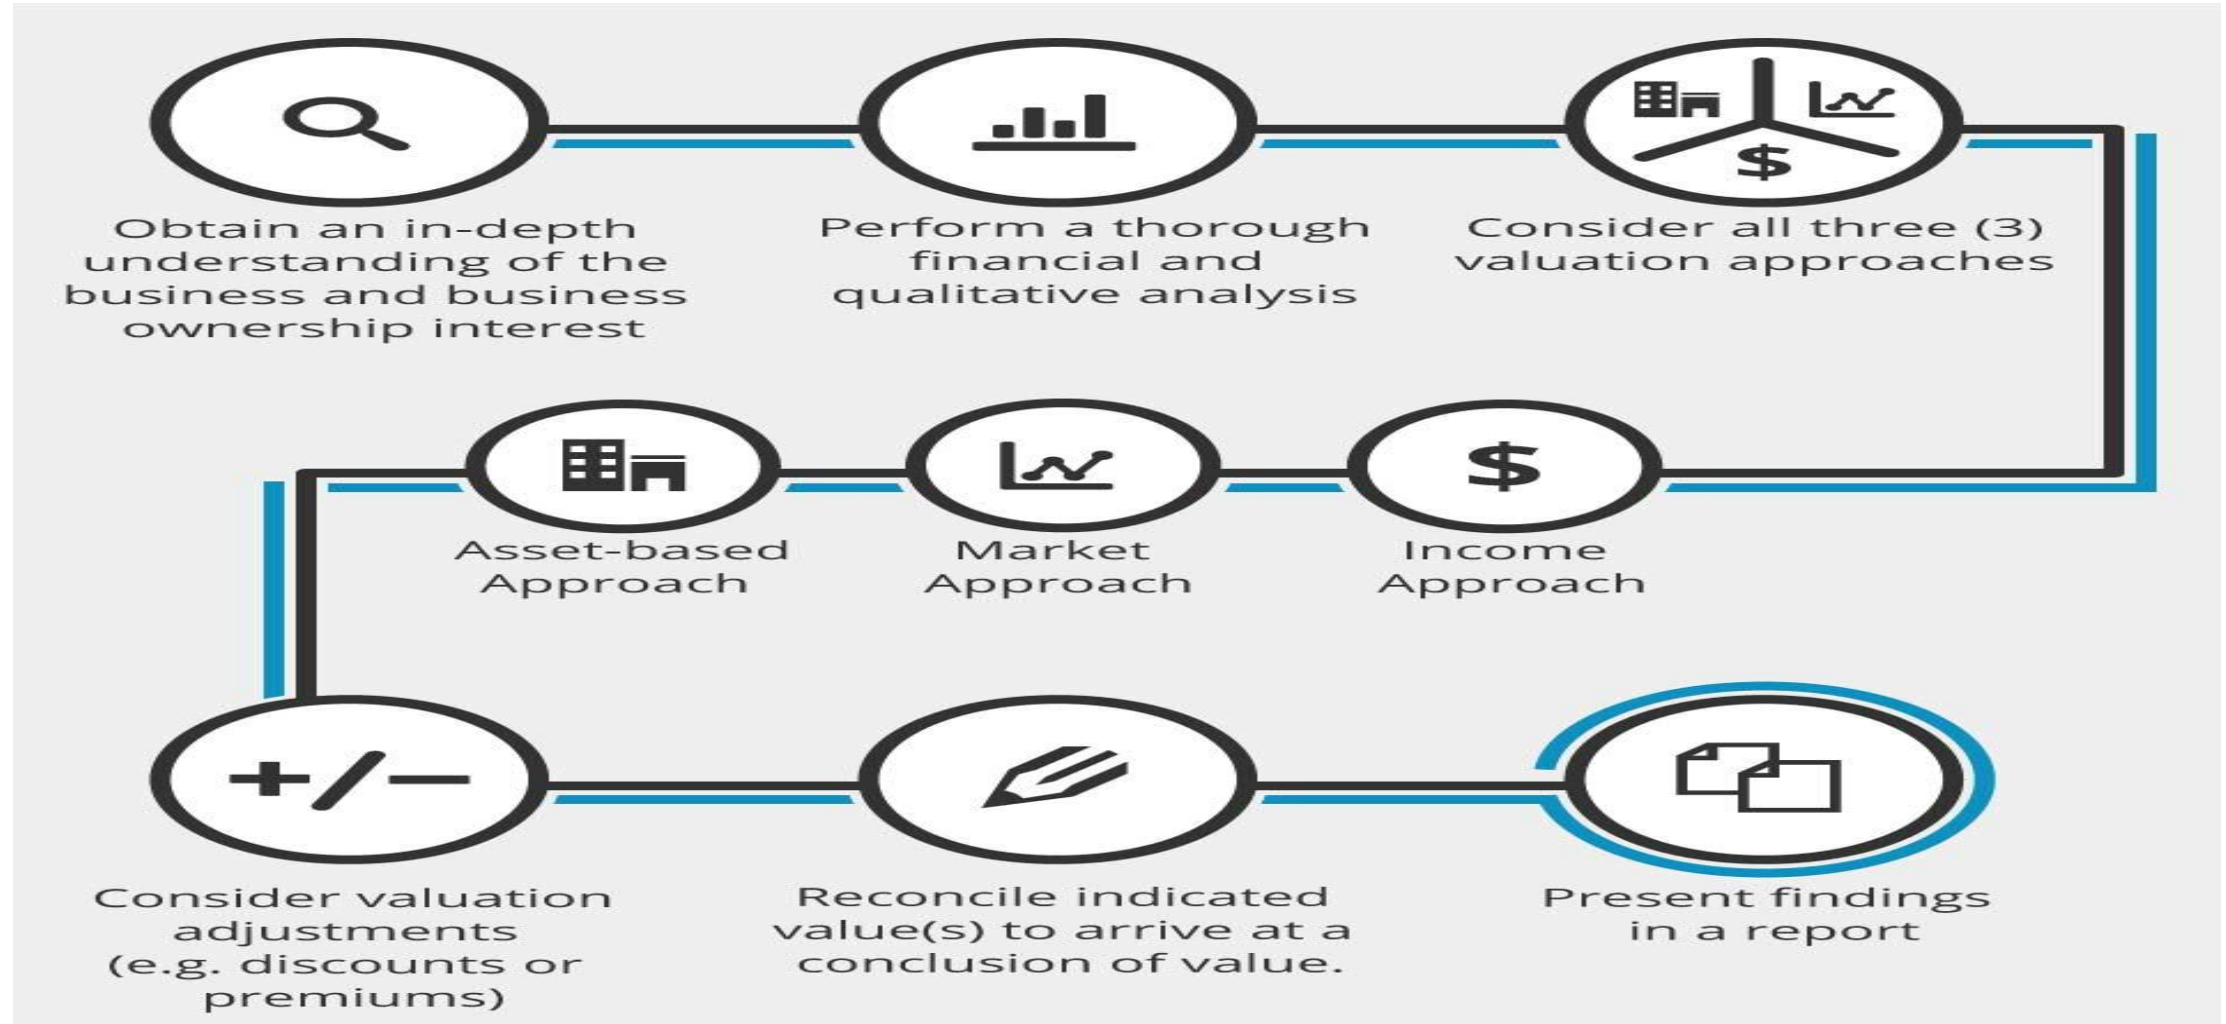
Obtain an in-depth understanding of the business and business ownership interest

Perform a thorough financial and qualitative analysis

Consider all three (3) valuation approaches

Income Approach

Market Approach

Asset-based Approach

Consider valuation adjustments (e.g. discounts or premiums)

Reconcile indicated value(s) to arrive at a conclusion of value.

Present findings in a report